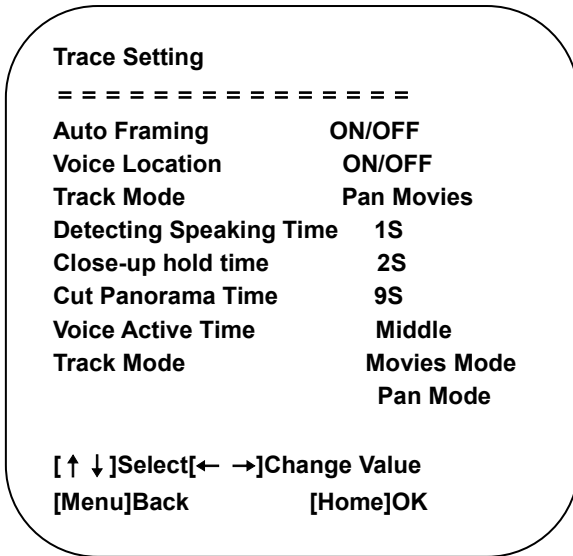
Trace Setting

= = = = = = = = = = = = = = =

Auto Framing ON/OFF
Voice Location ON/OFF
Track Mode Pan Movies
Detecting Speaking Time 1S
Close-up hold time 2S
Cut Panorama Time 9S
Voice Active Time Middle
Track Mode Movies Mode
Pan Mode

[↑ ↓]Select[← →]Change Value
[Menu]Back [Home]OK